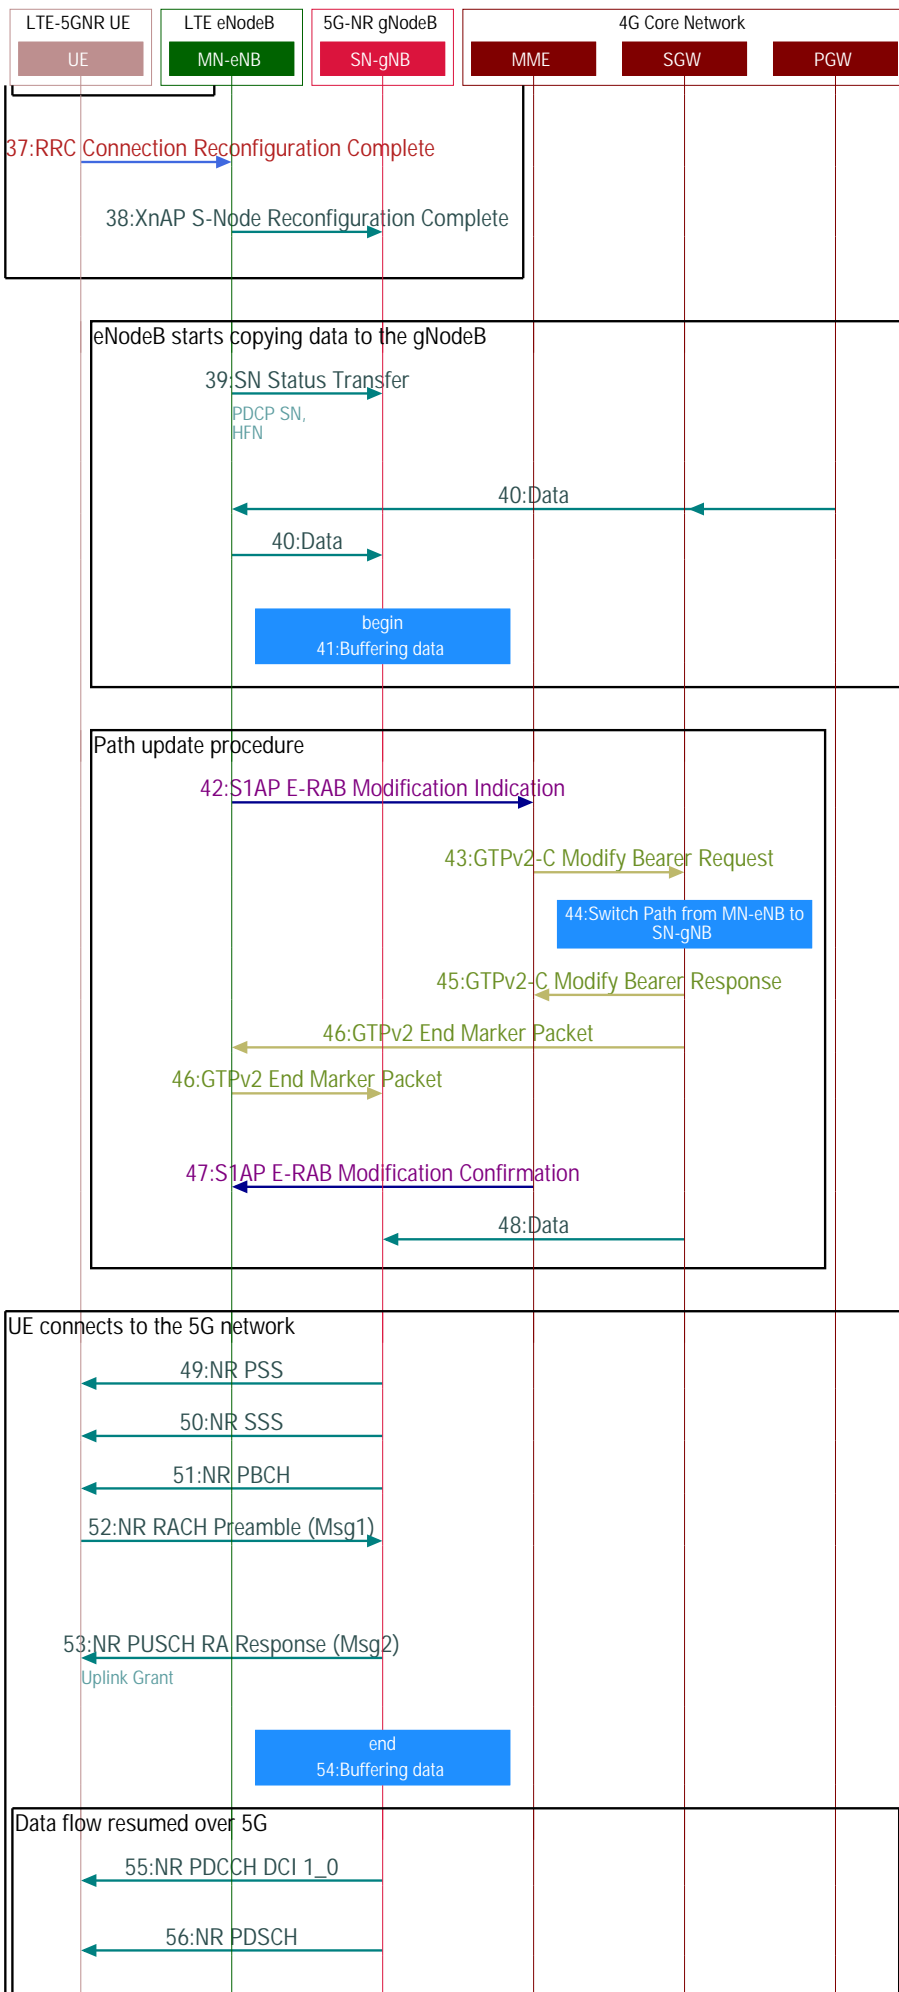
LTE-5GNR UE
UE
LTE eNodeB
MN-eNB
5G-NR gNodeB
SN-gNB
4G Core Network
MME
SGW
PGW

37:RRC Connection Reconfiguration Complete

38:XnAP S-Node Reconfiguration Complete

eNodeB starts copying data to the gNodeB

39:SN Status Transfer

PDCP SN, HFN

40:Data

40:Data

begin
41:Buffering data

Path update procedure

42:S1AP E-RAB Modification Indication

43:GTPv2-C Modify Bearer Request

44:Switch Path from MN-eNB to SN-gNB

45:GTPv2-C Modify Bearer Response

46:GTPv2 End Marker Packet

46:GTPv2 End Marker Packet

47:S1AP E-RAB Modification Confirmation

48:Data

UE connects to the 5G network

49:NR PSS

50:NR SSS

51:NR PBCH

52:NR RACH Preamble (Msg1)

53:NR PUSCH RA Response (Msg2)

Uplink Grant

end
54:Buffering data

Data flow resumed over 5G

55:NR PDCCH DCI 1_0

56:NR PDSCH